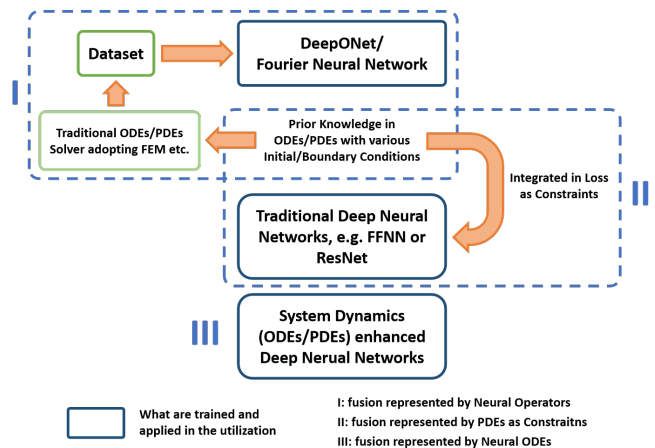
I

Dataset

DeepONet/ Fourier Neural Network

Traditional ODEs/PDEs Solver adopting FEM etc.

Prior Knowledge in ODEs/PDEs with various Initial/Boundary Conditions

Integrated in Loss as Constraints

II

Traditional Deep Neural Networks, e.g. FFNN or ResNet

III

System Dynamics (ODEs/PDEs) enhanced Deep Nerual Networks

What are trained and applied in the utilization

I: fusion represented by Neural Operators

II: fusion represented by PDEs as Constraitns

III: fusion represented by Neural ODEs